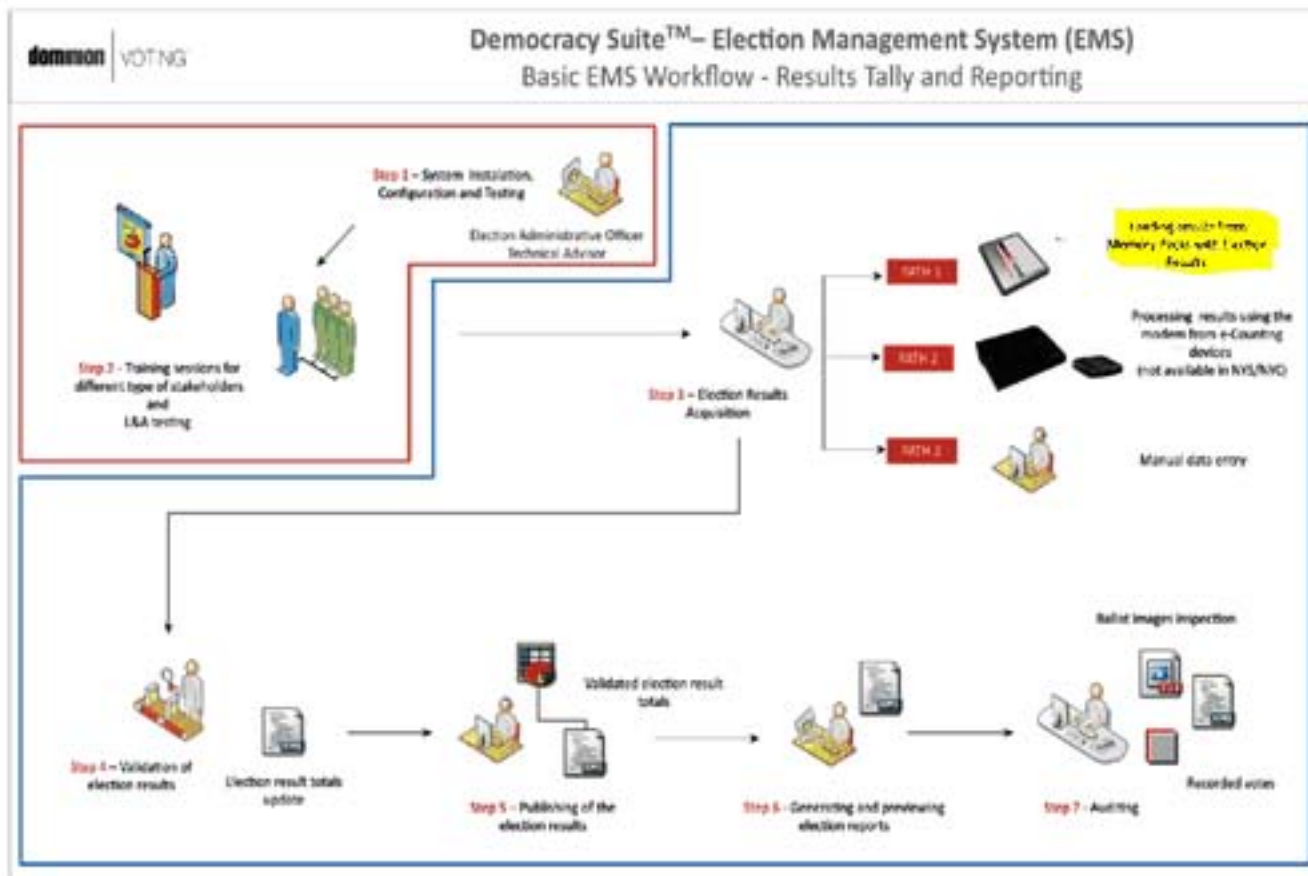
dominion | VOTING

Democracy Suite$^{TM}$– Election Management System (EMS)
Basic EMS Workflow - Results Tally and Reporting

Step 1 – System Installation, Configuration and Testing

Election Administrative Officer
Technical Advisor

Step 2 - Training sessions for different type of stakeholders and L&A testing

Step 3 – Election Results Acquisition

PATH 1

Loading results from Memory Packs with E-voting Results

PATH 2

Processing results using the modem from e-Counting devices (not available in NYS/NYC)

PATH 3

Manual data entry

Step 4 – Validation of election results

Election result totals update

Validated election result totals

Step 5 – Publishing of the election results

Step 6 - Generating and previewing election reports

Ballot images inspection

Step 7 - Auditing

Recorded votes